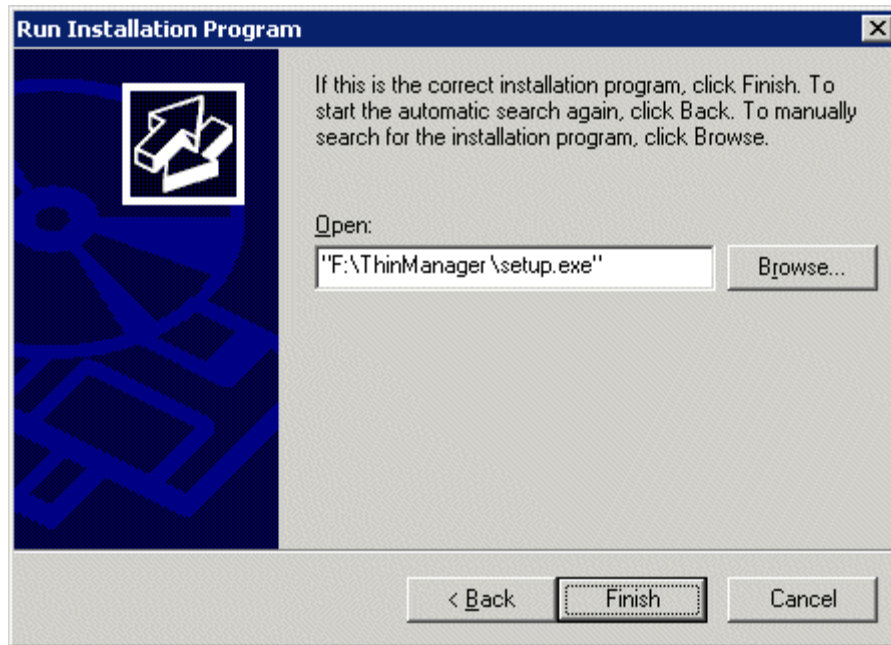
Run Installation Program

If this is the correct installation program, click Finish. To start the automatic search again, click Back. To manually search for the installation program, click Browse.

Open:

"F:\ThinManager\setup.exe"

Browse...

< Back

Finish

Cancel